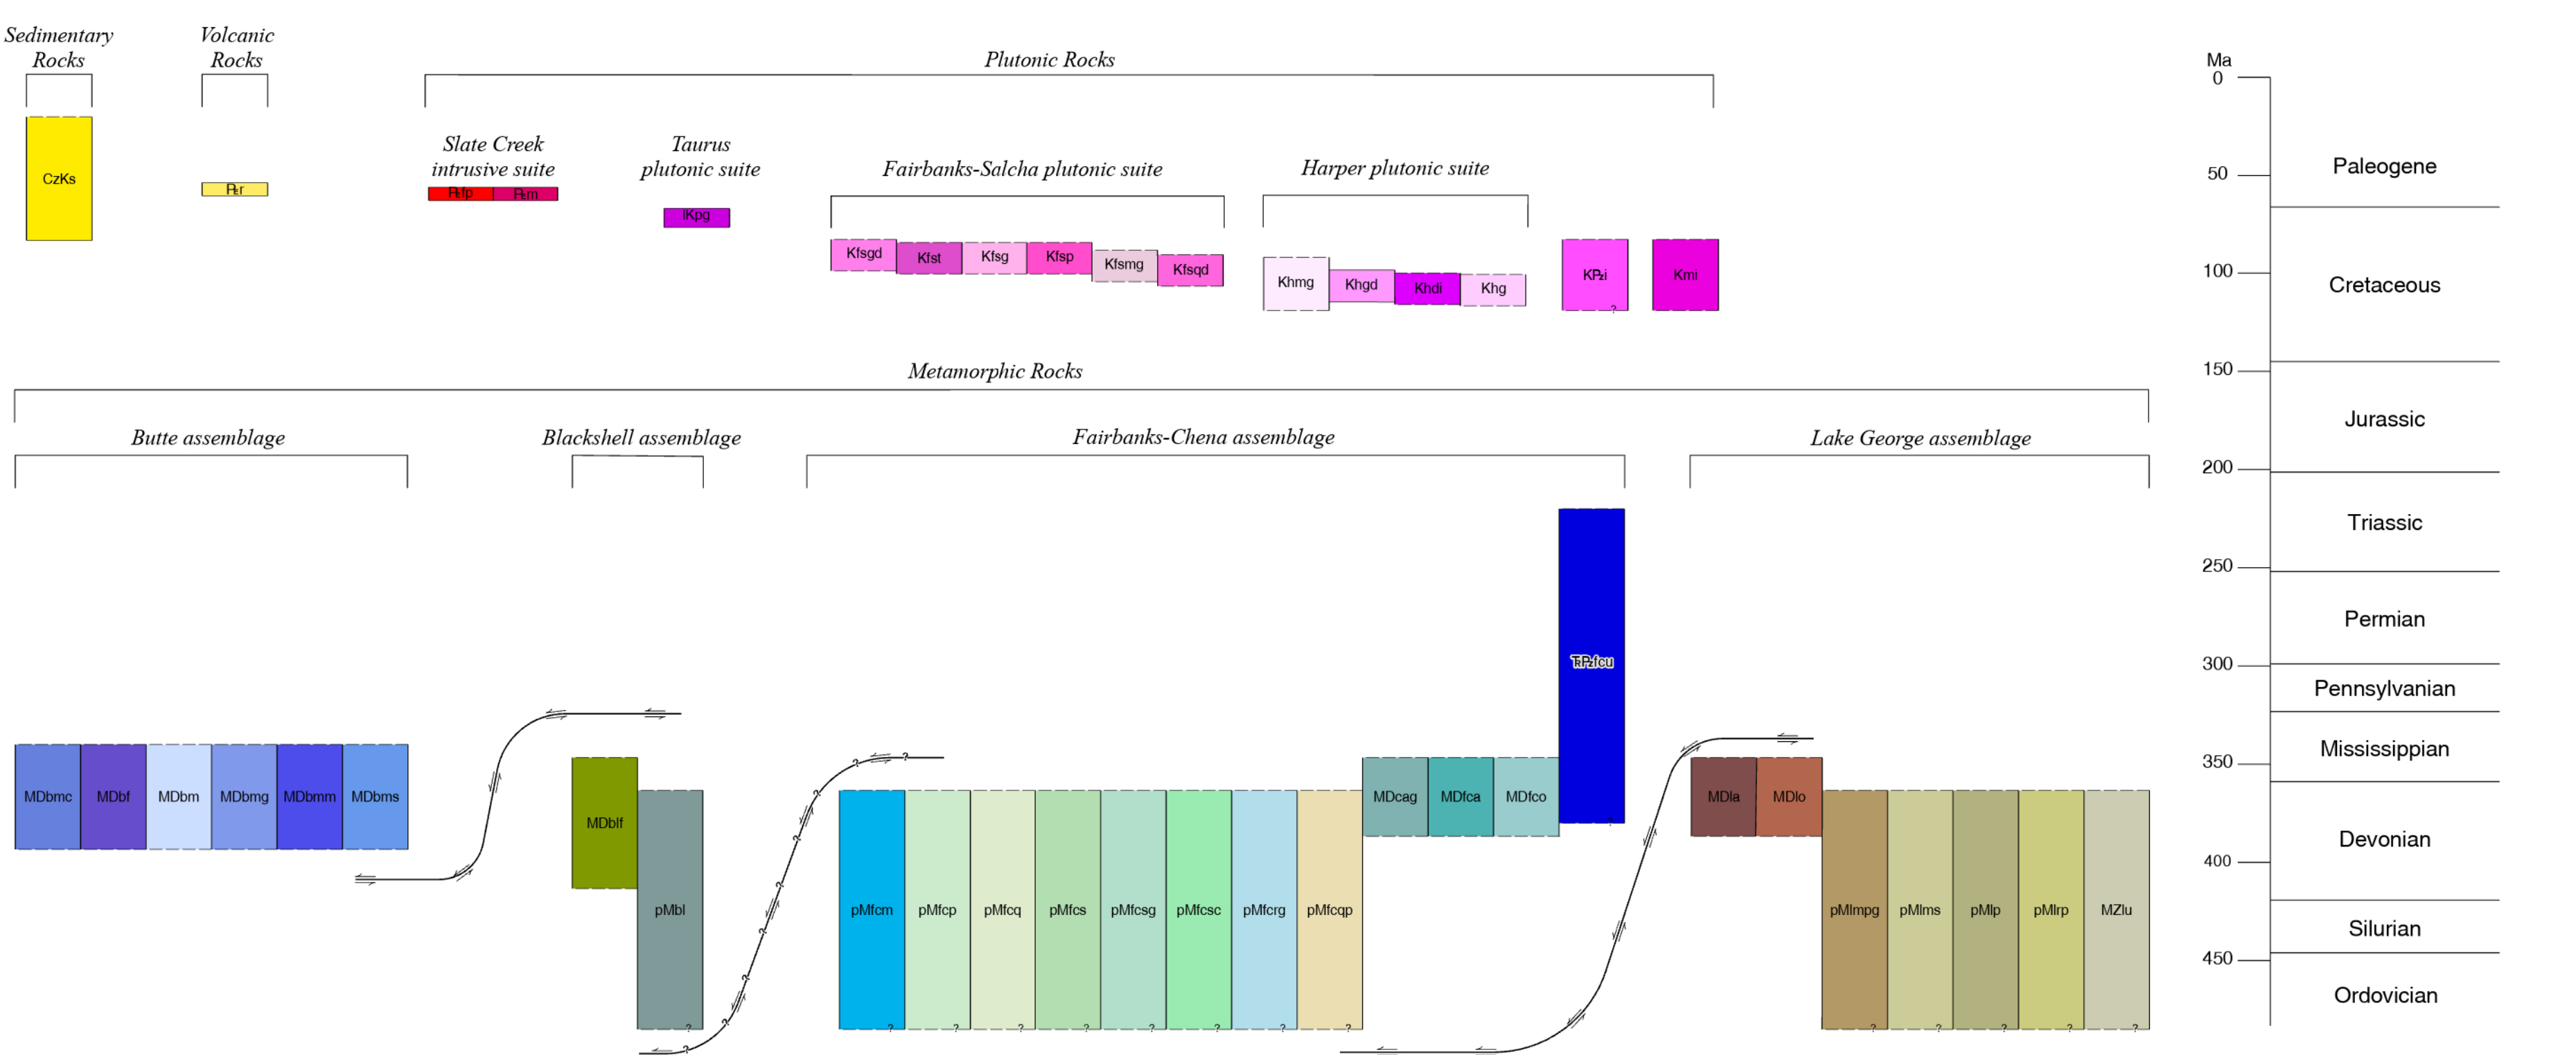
Sedimentary Rocks

CzKs

Volcanic Rocks

Ṗꞓr

Plutonic Rocks

Slate Creek intrusive suite

Ṗꞓfp Ṗꞓm

Taurus plutonic suite

lKpg

Fairbanks-Salcha plutonic suite

Kfsgd Kfst Kfsg Kfsp Kfsmg Kfsqd

Harper plutonic suite

Khmg Khgd Khdi Khg

KṖꞓi

Kmi

Metamorphic Rocks

Butte assemblage

MDbmc MDbf MDbm MDbmg MDbmm MDbms

Blackshell assemblage

MDblf pMbl

Fairbanks-Chena assemblage

pMfcm pMfcp pMfcq pMfcs pMfcsg pMfcsc pMfcrg pMfcqp

MDcag MDfca MDfco

ŦṖꞓfcu

Lake George assemblage

MDla MDlo

pMlmpg pMlms pMlp pMlrp MZlu

Ma
0
50
100
150
200
250
300
350
400
450

Paleogene
Cretaceous
Jurassic
Triassic
Permian
Pennsylvanian
Mississippian
Devonian
Silurian
Ordovician